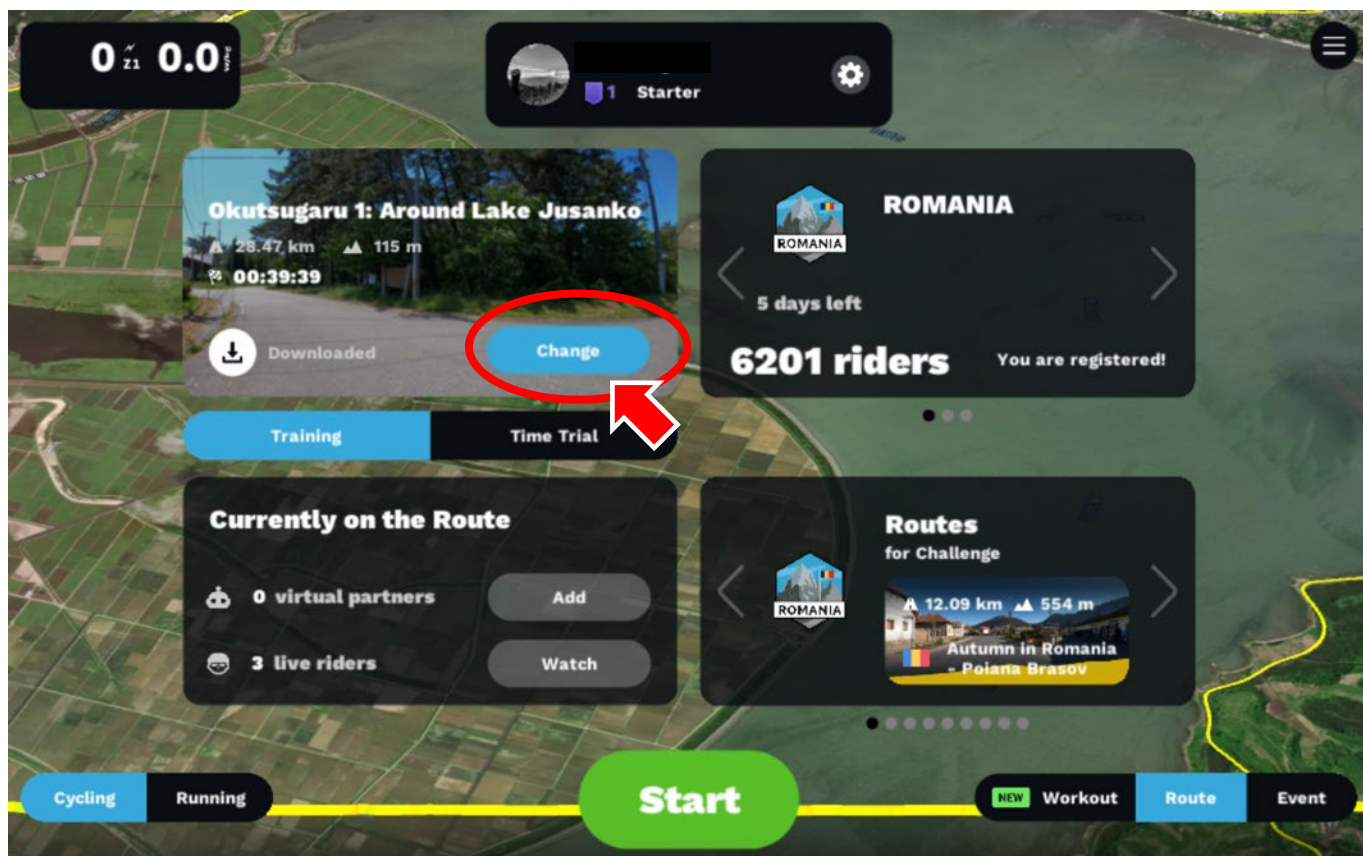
0 Z1 0.0 W/kg

1 Starter

Okutsugaru 1: Around Lake Jusanko
28.47 km 115 m
00:39:39

Downloaded
Change

Training
Time Trial

ROMANIA
ROMANIA
5 days left
6201 riders
You are registered!

Currently on the Route
0 virtual partners
Add
3 live riders
Watch

Routes
for Challenge
ROMANIA
12.09 km 554 m
Autumn in Romania - Poiana Brasov

Cycling
Running
Start
NEW Workout
Route
Event